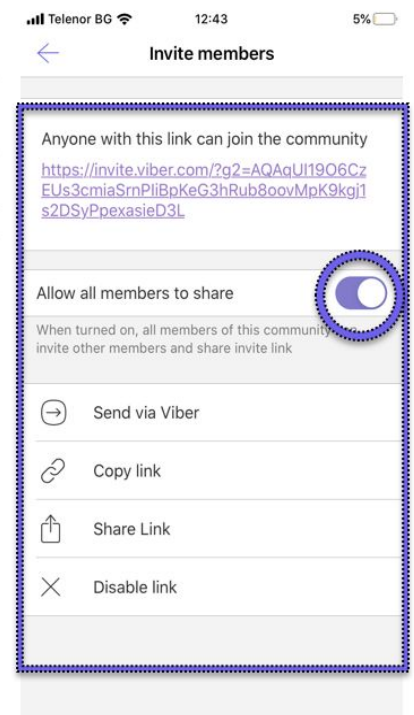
Telenor BG 12:43 5%

Invite members

Anyone with this link can join the community

https://invite.viber.com/?g2=AQAqUl19O6CzEUs3cmiaSrnPliBpKeG3hRub8oovMpK9kgj1s2DSyPpexasieD3L

Allow all members to share

When turned on, all members of this community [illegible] invite other members and share invite link

Send via Viber

Copy link

Share Link

Disable link